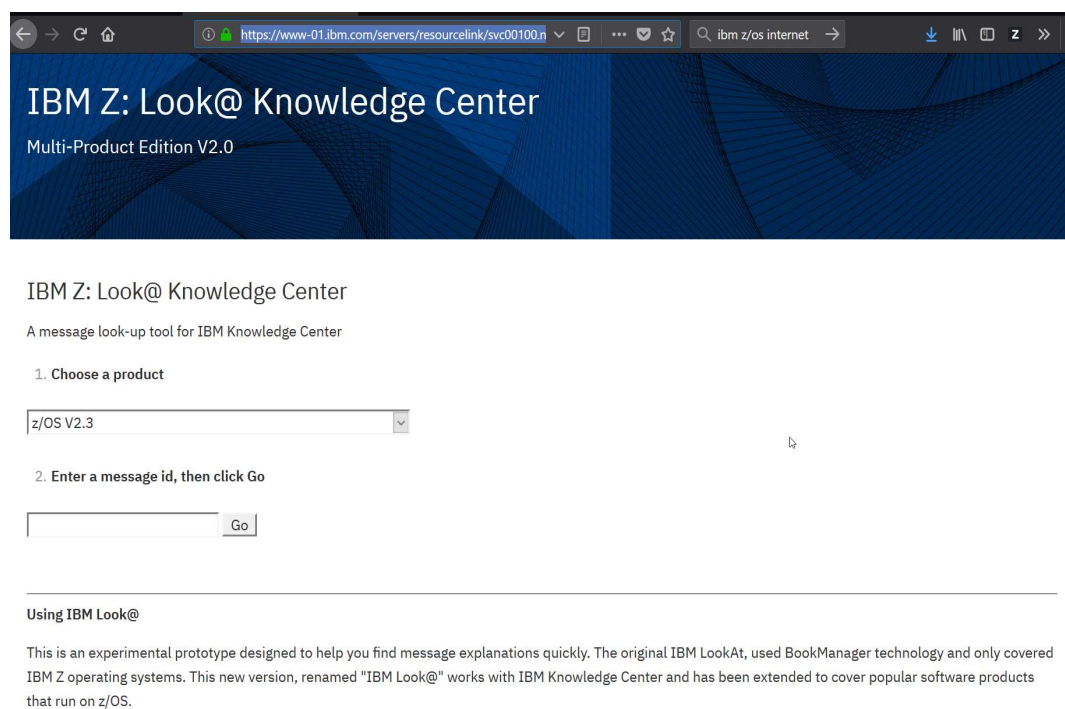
https://www-01.ibm.com/servers/resourcelink/svc00100.n

ibm z/os internet

z

IBM Z: Look@ Knowledge Center

Multi-Product Edition V2.0

IBM Z: Look@ Knowledge Center

A message look-up tool for IBM Knowledge Center

1. Choose a product

z/OS V2.3

2. Enter a message id, then click Go

Go

Using IBM Look@

This is an experimental prototype designed to help you find message explanations quickly. The original IBM LookAt, used BookManager technology and only covered IBM Z operating systems. This new version, renamed "IBM Look@" works with IBM Knowledge Center and has been extended to cover popular software products that run on z/OS.